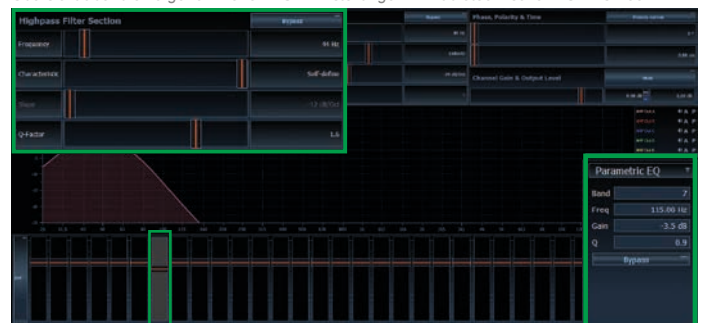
Highpass Filter Section
Bypass
Frequency
91 Hz
Characteristic
Self-define
Slope
-12 dB/Oct
Q-Factor
1.6
Phase, Polarity & Time
Channel Gain & Output Level
Parametric EQ
Band
7
Freq
115.00 Hz
Gain
-3.5 dB
Q
0.9
Bypass